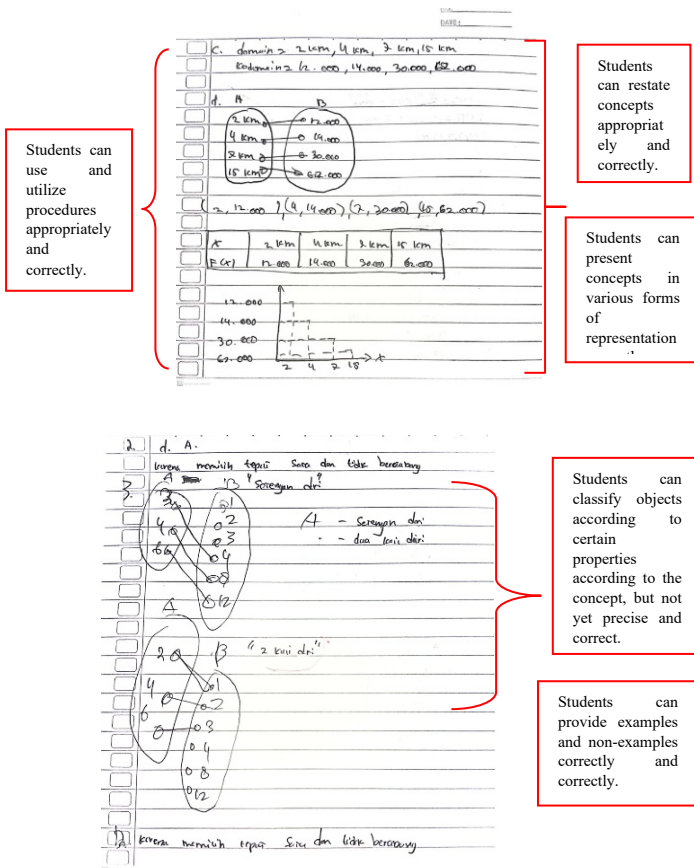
NO.
DATE:

c. domain = 2 km, 4 km, 7 km, 15 km
kodomain = 12.000, 14.000, 30.000, 62.000

d. A B
2 km — 12.000
4 km — 14.000
7 km — 30.000
15 km — 62.000

(2, 12.000), (4, 14.000), (7, 30.000), (15, 62.000)

| A | 2 km | 4 km | 7 km | 15 km |
|---|---|---|---|---|
| F(x) | 12.000 | 14.000 | 30.000 | 62.000 |

12.000
14.000
30.000
62.000
2 4 7 15 x

Students can restate concepts appropriately and correctly.

Students can use and utilize procedures appropriately and correctly.

Students can present concepts in various forms of representation

2. d. A.
karena memiliki tepat satu dan tidak bercabang

3. A "Setengah dari"
3
4
6
2
3
4
6
8
12

A - Setengah dari
- dua kali dari

A B "2 kali dari"
2
4
6
8
1
2
3
4
8
12

d. karena memiliki tepat satu dan tidak bercabang

Students can classify objects according to certain properties according to the concept, but not yet precise and correct.

Students can provide examples and non-examples correctly and correctly.